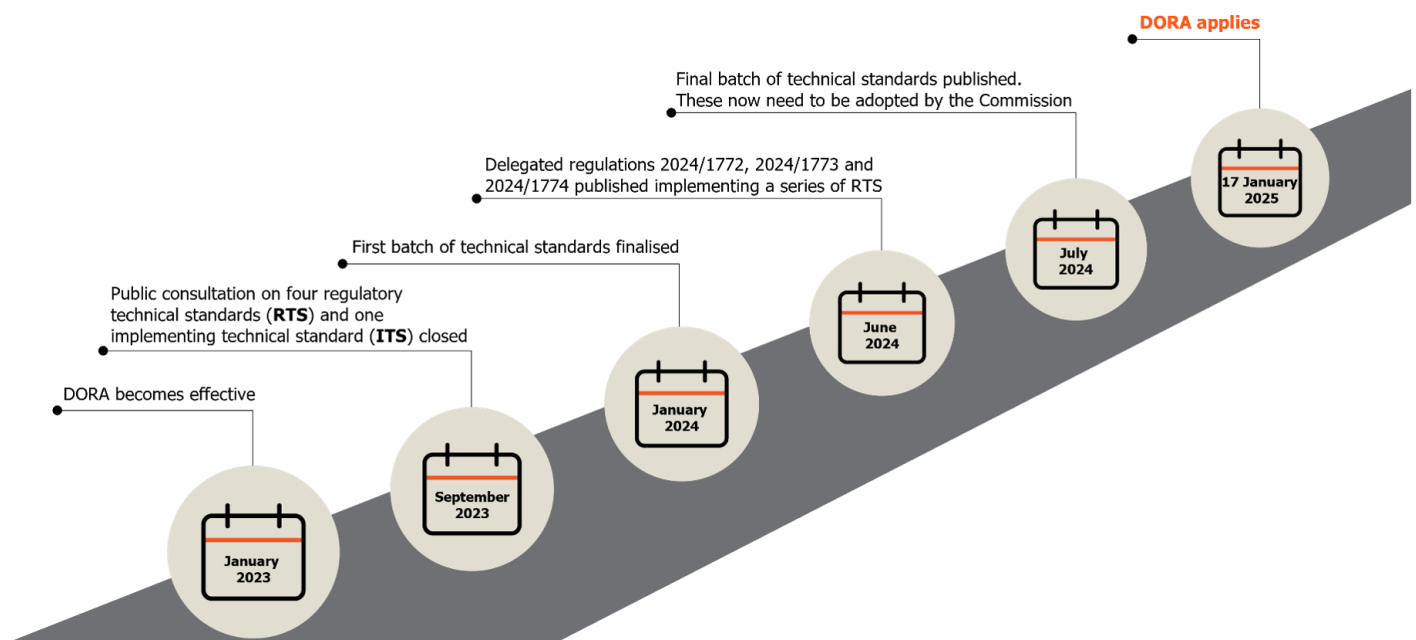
DORA applies

Final batch of technical standards published. These now need to be adopted by the Commission

Delegated regulations 2024/1772, 2024/1773 and 2024/1774 published implementing a series of RTS

First batch of technical standards finalised

Public consultation on four regulatory technical standards (**RTS**) and one implementing technical standard (**ITS**) closed

DORA becomes effective

January 2023

September 2023

January 2024

June 2024

July 2024

17 January 2025